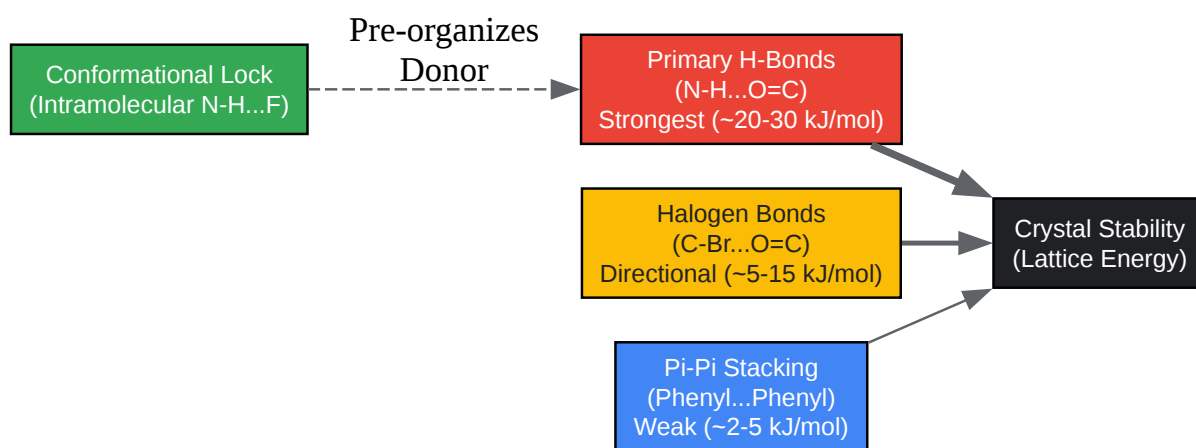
Conformational Lock
(Intramolecular N-H...F)

Pre-organizes
Donor

Primary H-Bonds
(N-H...O=C)
Strongest (~20-30 kJ/mol)

Halogen Bonds
(C-Br...O=C)
Directional (~5-15 kJ/mol)

Pi-Pi Stacking
(Phenyl...Phenyl)
Weak (~2-5 kJ/mol)

Crystal Stability
(Lattice Energy)